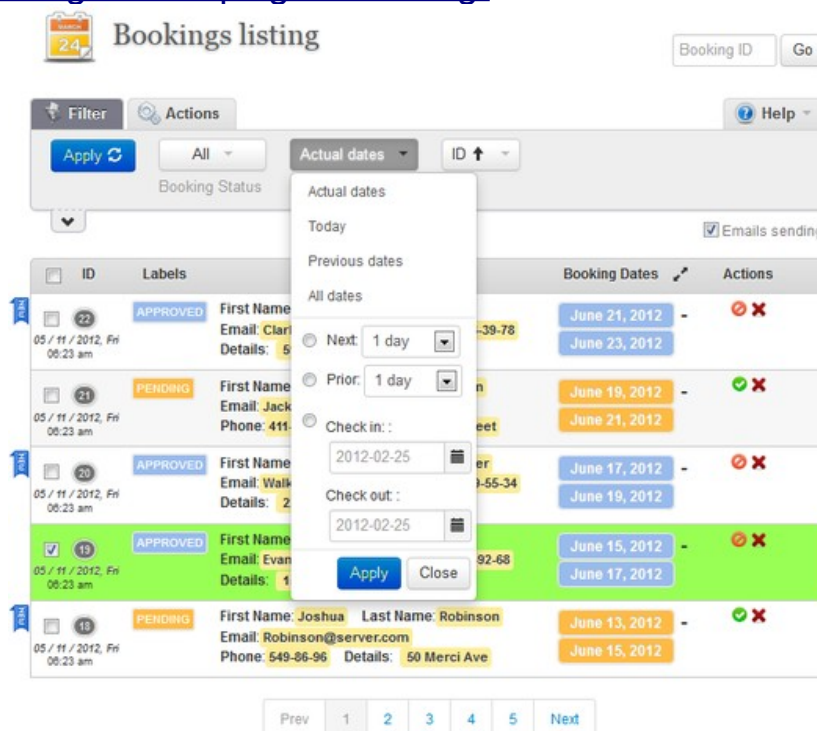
MARCH 24

Bookings listing

Booking ID Go

Filter Actions Help

Apply All Actual dates ID

Booking Status

Actual dates
Today
Previous dates
All dates

Next: 1 day
Prior: 1 day
Check in: :
2012-02-25
Check out: :
2012-02-25
Apply Close

Emails sending

| | ID | Labels | | Booking Dates | Actions |
|---|---|---|---|---|---|
| | 22 05 / 11 / 2012, Fri 06:23 am | APPROVED | First Name Email: Clar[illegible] -39-78 Details: 5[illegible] | June 21, 2012 - June 23, 2012 | |
| | 21 05 / 11 / 2012, Fri 06:23 am | PENDING | First Name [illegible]n Email: Jack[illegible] Phone: 411-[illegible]eet | June 19, 2012 - June 21, 2012 | |
| | 20 05 / 11 / 2012, Fri 06:23 am | APPROVED | First Name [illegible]er Email: Walk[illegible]-55-34 Details: 2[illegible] | June 17, 2012 - June 19, 2012 | |
| | 19 05 / 11 / 2012, Fri 06:23 am | APPROVED | First Name Email: Evan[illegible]92-68 Details: 1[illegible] | June 15, 2012 - June 17, 2012 | |
| | 18 05 / 11 / 2012, Fri 06:23 am | PENDING | First Name: Joshua Last Name: Robinson Email: Robinson@server.com Phone: 549-86-96 Details: 50 Merci Ave | June 13, 2012 - June 15, 2012 | |

Prev 1 2 3 4 5 Next